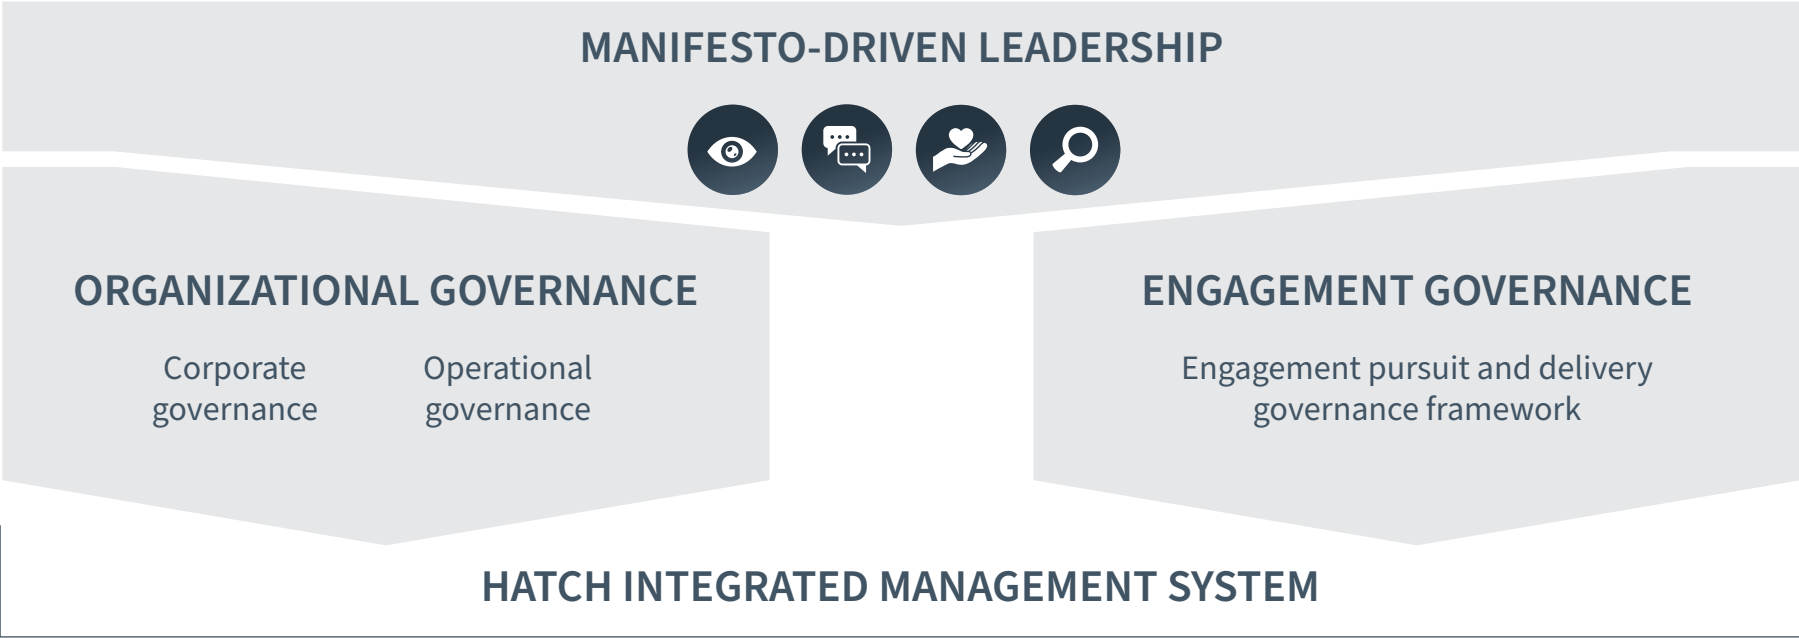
MANIFESTO-DRIVEN LEADERSHIP

ORGANIZATIONAL GOVERNANCE

Corporate governance

Operational governance

ENGAGEMENT GOVERNANCE

Engagement pursuit and delivery governance framework

HATCH INTEGRATED MANAGEMENT SYSTEM